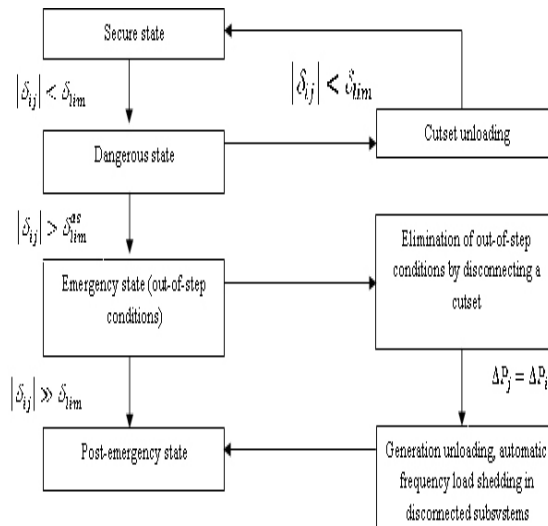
Secure state

$|\delta_{ij}| < \delta_{lim}$

$|\delta_{ij}| < \delta_{lim}$

Cutset unloading

Dangerous state

$|\delta_{ij}| > \delta_{lim}^{as}$

Elimination of out-of-step conditions by disconnecting a cutset

Emergency state (out-of-step conditions)

$\Delta P_j = \Delta P_i$

$|\delta_{ij}| \gg \delta_{lim}$

Post-emergency state

Generation unloading, automatic frequency load shedding in disconnected subsystems